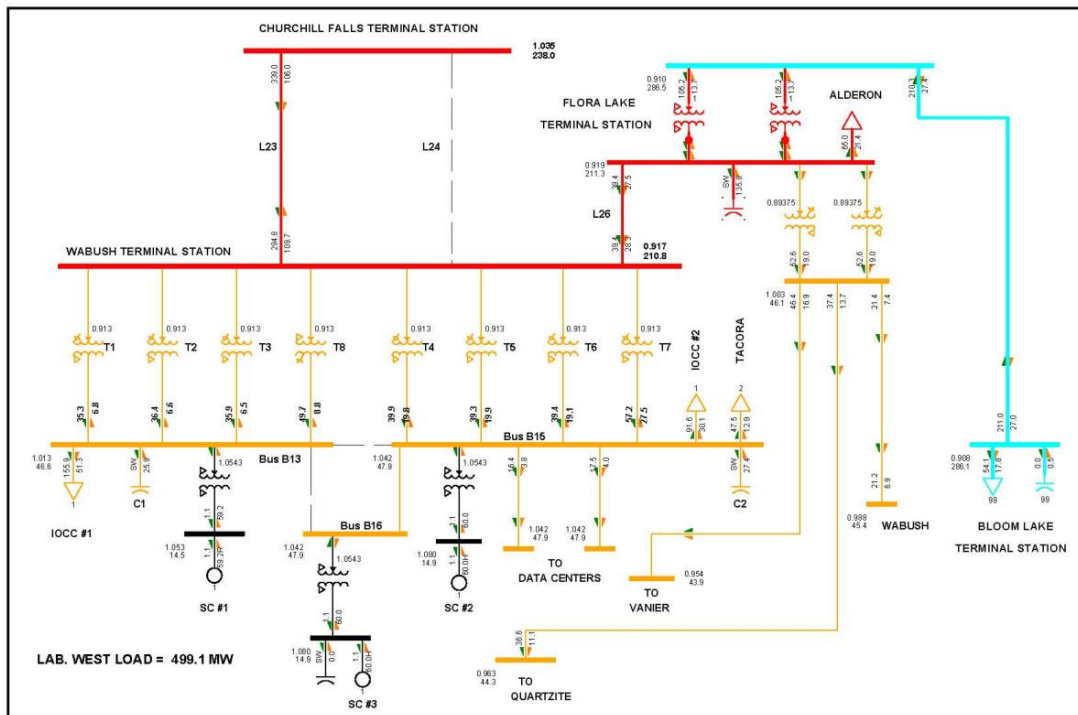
CHURCHILL FALLS TERMINAL STATION

1.035
238.0

339.0
106.0

L23

L24

294.8
109.7

0.910
286.5

105.2
13.7

105.2
13.7

FLORA LAKE TERMINAL STATION

ALDERON

65.0
21.4

210.3
27.4

0.919
211.3

39.4
27.5

SW
135.9

L26

39.4
28.5

0.917
210.8

0.89375

0.89375

52.6
19.0

52.6
19.0

WABUSH TERMINAL STATION

1.003
46.1

46.4
16.9

37.4
13.7

21.4
7.4

0.913
T1

0.913
T2

0.913
T3

0.913
T8

0.913
T4

0.913
T5

0.913
T6

0.913
T7

IOCC #2

TACORA

25.3
6.8

26.4
6.6

25.9
6.5

19.7
8.8

39.9
9.8

39.3
19.9

39.4
19.1

57.2
27.5

1

91.6
30.1

2

47.5
12.9

1.013
46.6

155.9
51.3

SW
25.9

1.0543

Bus B13

1.042
47.9

1.0543

Bus B15

15.4
3.8

17.5
4.0

SW
27.4

211.0
27.0

0.908
286.1

54.1
17.8

0.0
0.5

1

C1

C2

99

99

IOCC #1

1.1
59.2

Bus B16

1.1
60.0

1.042
47.9

1.042
47.9

21.2
6.9

0.988
45.4

WABUSH

BLOOM LAKE TERMINAL STATION

1.053
14.5

1.1
59.2

1.042
47.9

1.0543

1.080
14.9

1.1
60.0

TO DATA CENTERS

0.954
43.9

TO VANIER

SC #1

1.1
60.0

SC #2

1.080
14.9

SW
0.0

1.1
60.0

36.6
11.1

LAB. WEST LOAD = 499.1 MW

SC #3

0.963
44.3

TO QUARTZITE